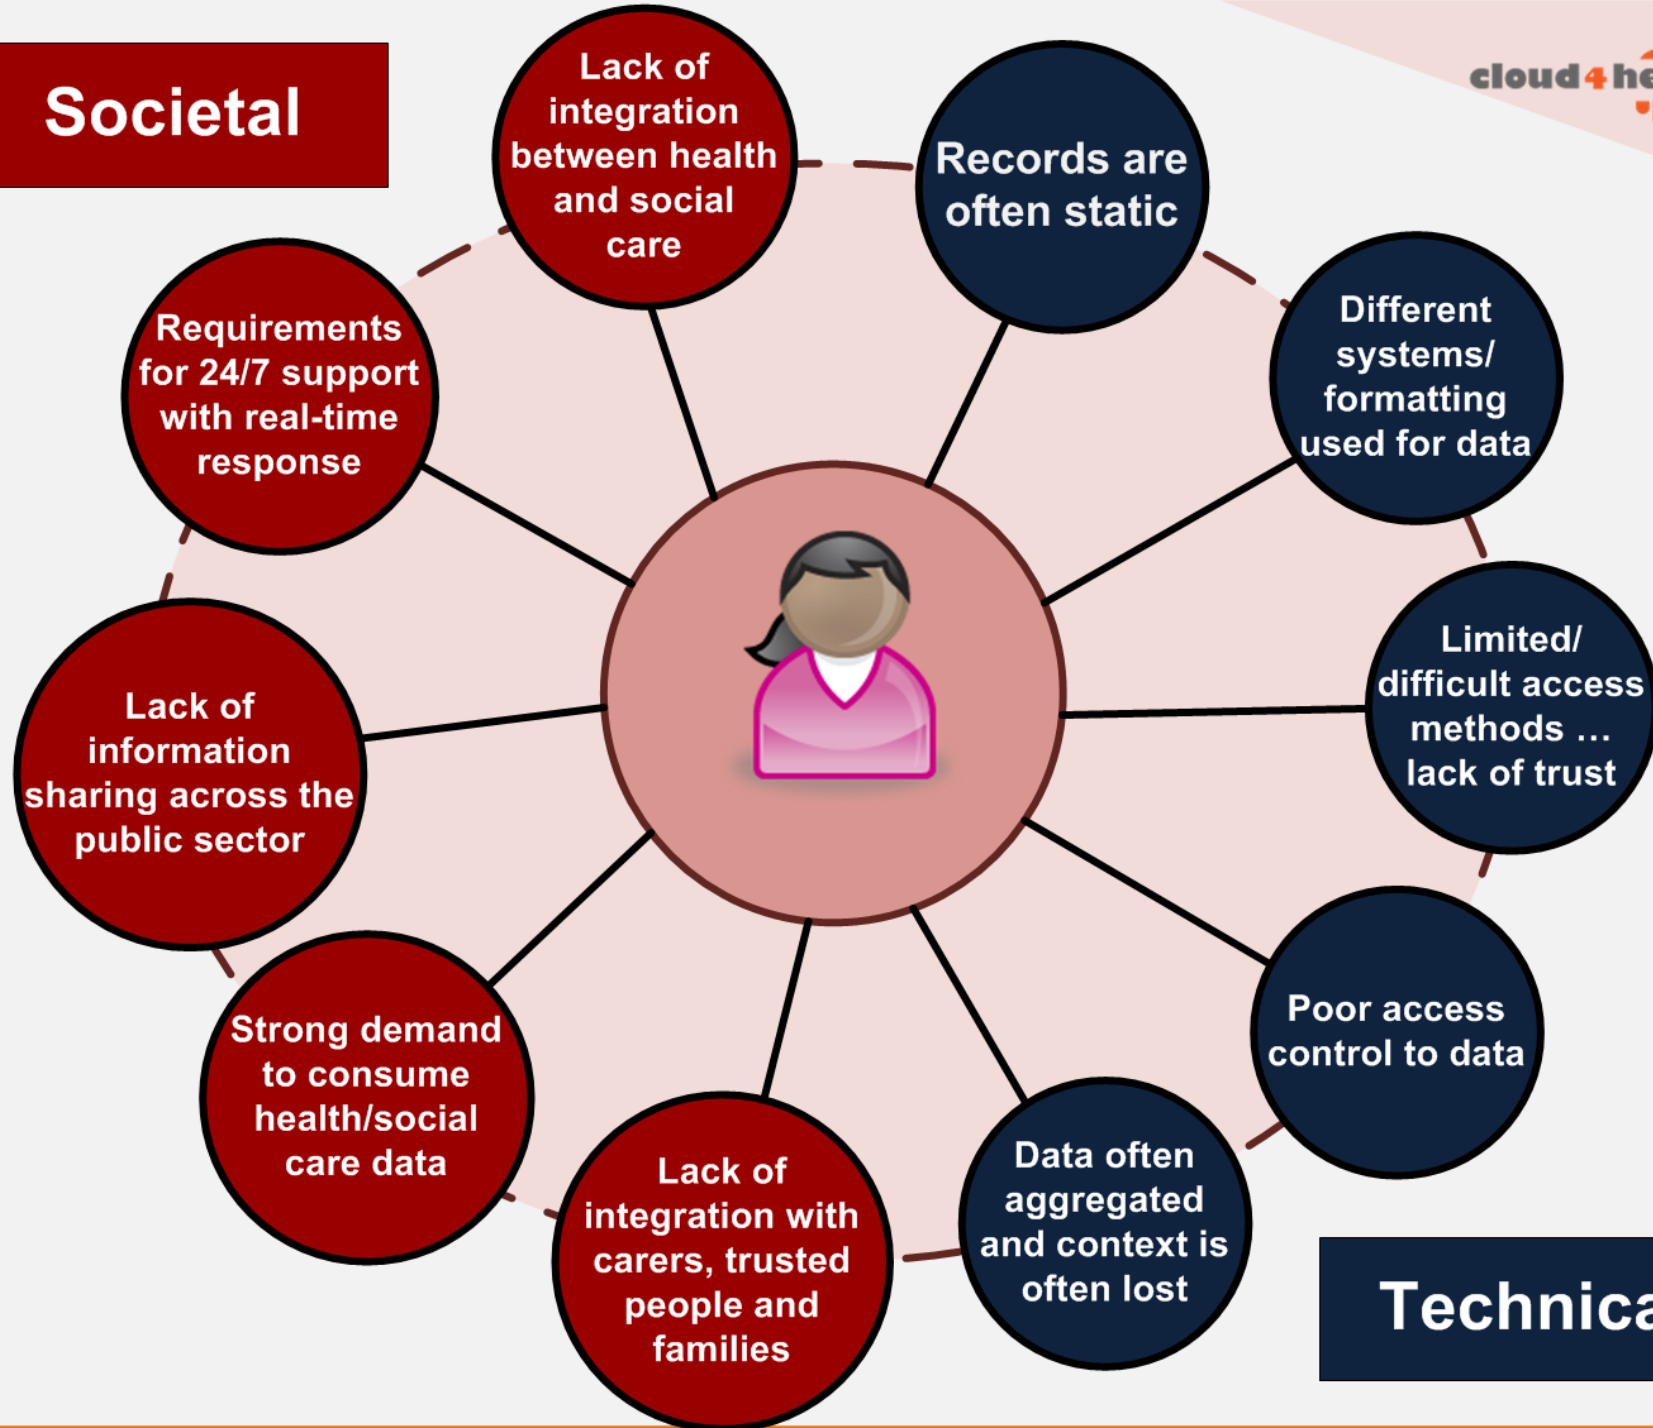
Societal

cloud4he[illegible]

Lack of integration between health and social care

Records are often static

Different systems/ formatting used for data

Requirements for 24/7 support with real-time response

Limited/ difficult access methods … lack of trust

Lack of information sharing across the public sector

Poor access control to data

Strong demand to consume health/social care data

Lack of integration with carers, trusted people and families

Data often aggregated and context is often lost

Technica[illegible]